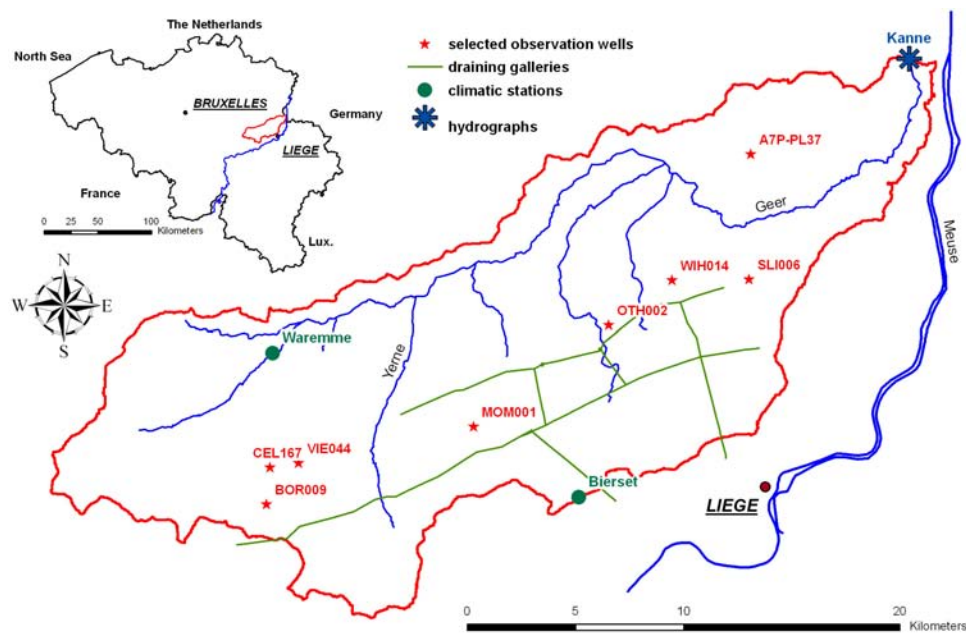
The Netherlands
North Sea
BRUXELLES
Germany
LIEGE
France
Lux.
0 25 50 100 Kilometers
N
W
E
S

★ selected observation wells
draining galleries
climatic stations
hydrographs

Kanne
A7P-PL37
Geer
Meuse
WIH014
SLI006
OTH002
Waremme
Yerne
MOM001
CEL167
VIE044
BOR009
Bierset
LIEGE

0 5 10 20 Kilometers